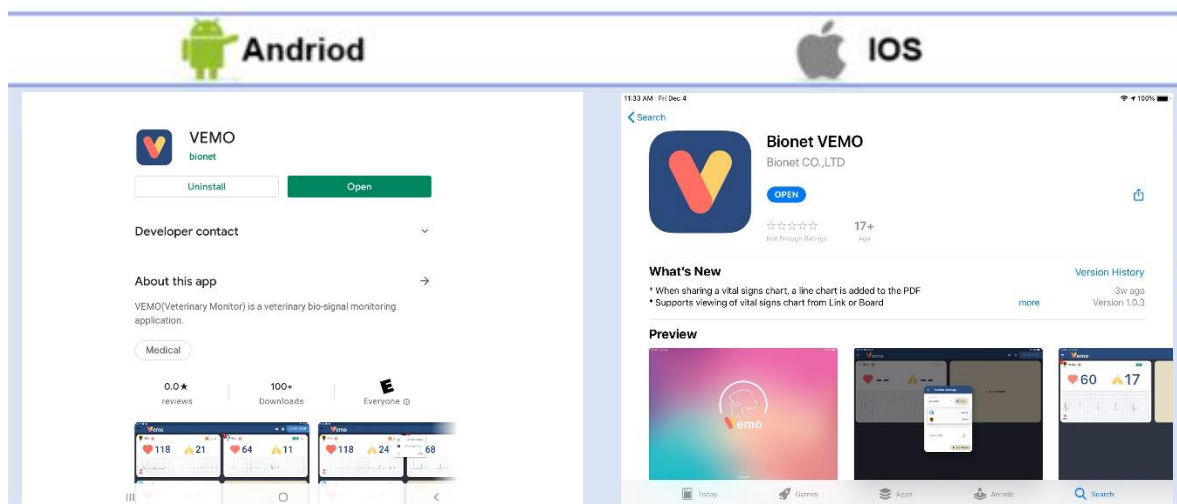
Andriod

IOS

VEMO
bionet
Uninstall
Open
Developer contact
About this app
VEMO(Veterinary Monitor) is a veterinary bio-signal monitoring application.
Medical
0.0★
reviews
100+
Downloads
E
Everyone
118 21 64 11
118 24 68

11:33 AM Fri Dec 4
100%
Search
Bionet VEMO
Bionet CO.,LTD
OPEN
17+
Not Enough Ratings
Age
What's New
Version History
* When sharing a vital signs chart, a line chart is added to the PDF
* Supports viewing of vital signs chart from Link or Board
more
3w ago
Version 1.0.3
Preview
vemo
60 17
Today
Games
Apps
Arcade
Search